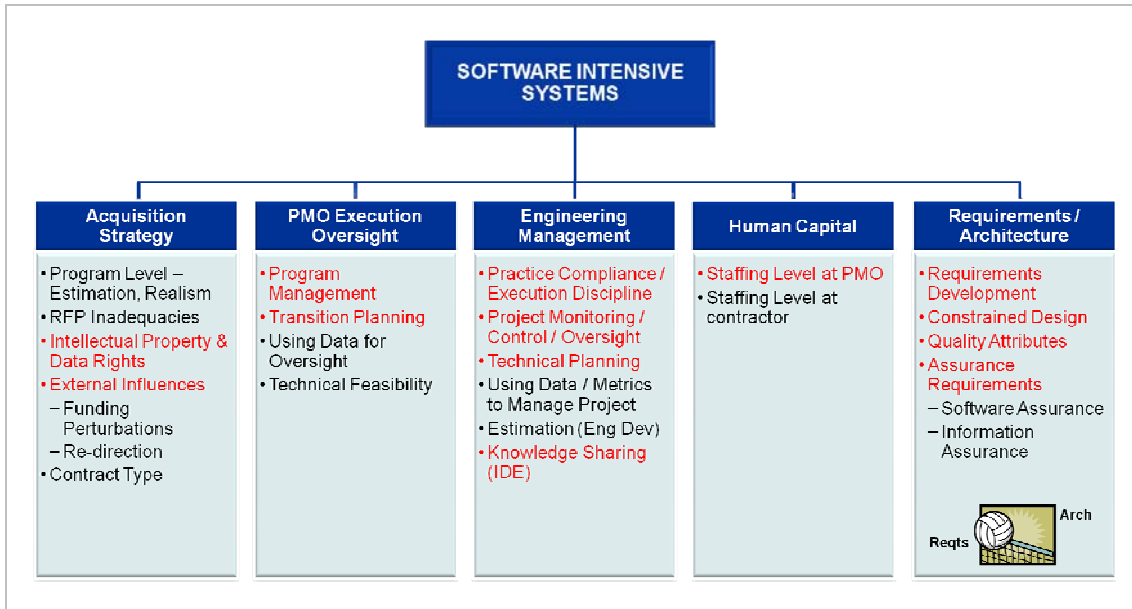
SOFTWARE INTENSIVE SYSTEMS

Acquisition Strategy

• Program Level – Estimation, Realism
• RFP Inadequacies
• Intellectual Property & Data Rights
• External Influences
– Funding Perturbations
– Re-direction
• Contract Type

PMO Execution Oversight

• Program Management
• Transition Planning
• Using Data for Oversight
• Technical Feasibility

Engineering Management

• Practice Compliance / Execution Discipline
• Project Monitoring / Control / Oversight
• Technical Planning
• Using Data / Metrics to Manage Project
• Estimation (Eng Dev)
• Knowledge Sharing (IDE)

Human Capital

• Staffing Level at PMO
• Staffing Level at contractor

Requirements / Architecture

• Requirements Development
• Constrained Design
• Quality Attributes
• Assurance Requirements
– Software Assurance
– Information Assurance

Arch
Reqts